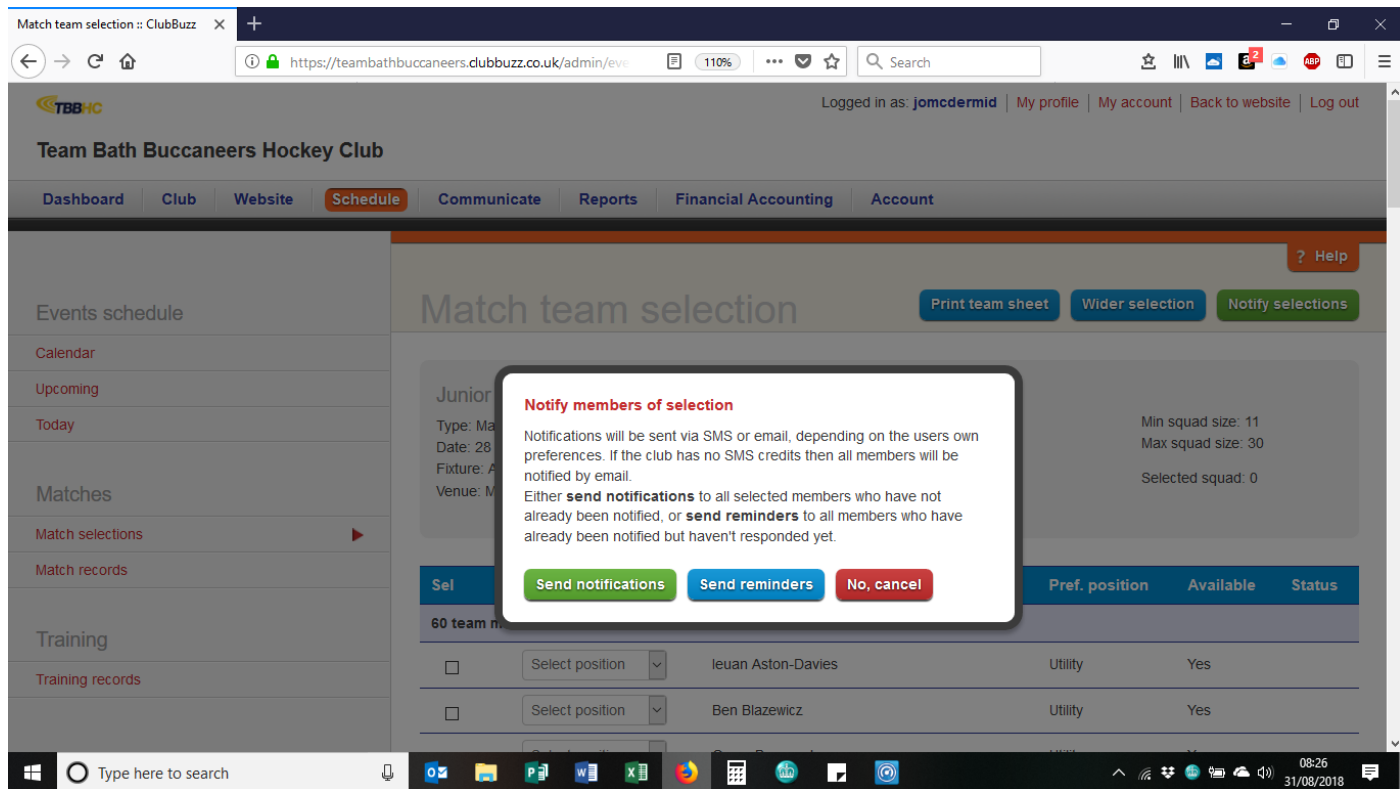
Match team selection :: ClubBuzz ×

https://teambathbuccaneers.clubbuzz.co.uk/admin/eve 110% Search

TBBHC

Logged in as: jomcdermid | My profile | My account | Back to website | Log out

Team Bath Buccaneers Hockey Club

Dashboard Club Website Schedule Communicate Reports Financial Accounting Account

? Help

Events schedule

Calendar

Upcoming

Today

Matches

Match selections

Match records

Training

Training records

Match team selection

Print team sheet Wider selection Notify selections

Junior

Type: Ma

Date: 28

Fixture: A

Venue: M

Min squad size: 11

Max squad size: 30

Selected squad: 0

Notify members of selection

Notifications will be sent via SMS or email, depending on the users own preferences. If the club has no SMS credits then all members will be notified by email.

Either **send notifications** to all selected members who have not already been notified, or **send reminders** to all members who have already been notified but haven't responded yet.

Send notifications Send reminders No, cancel

| Sel | | | Pref. position | Available | Status |
|---|---|---|---|---|---|
| 60 team m | | | | | |
| ☐ | Select position | Ieuan Aston-Davies | Utility | Yes | |
| ☐ | Select position | Ben Blazewicz | Utility | Yes | |

Type here to search

08:26
31/08/2018